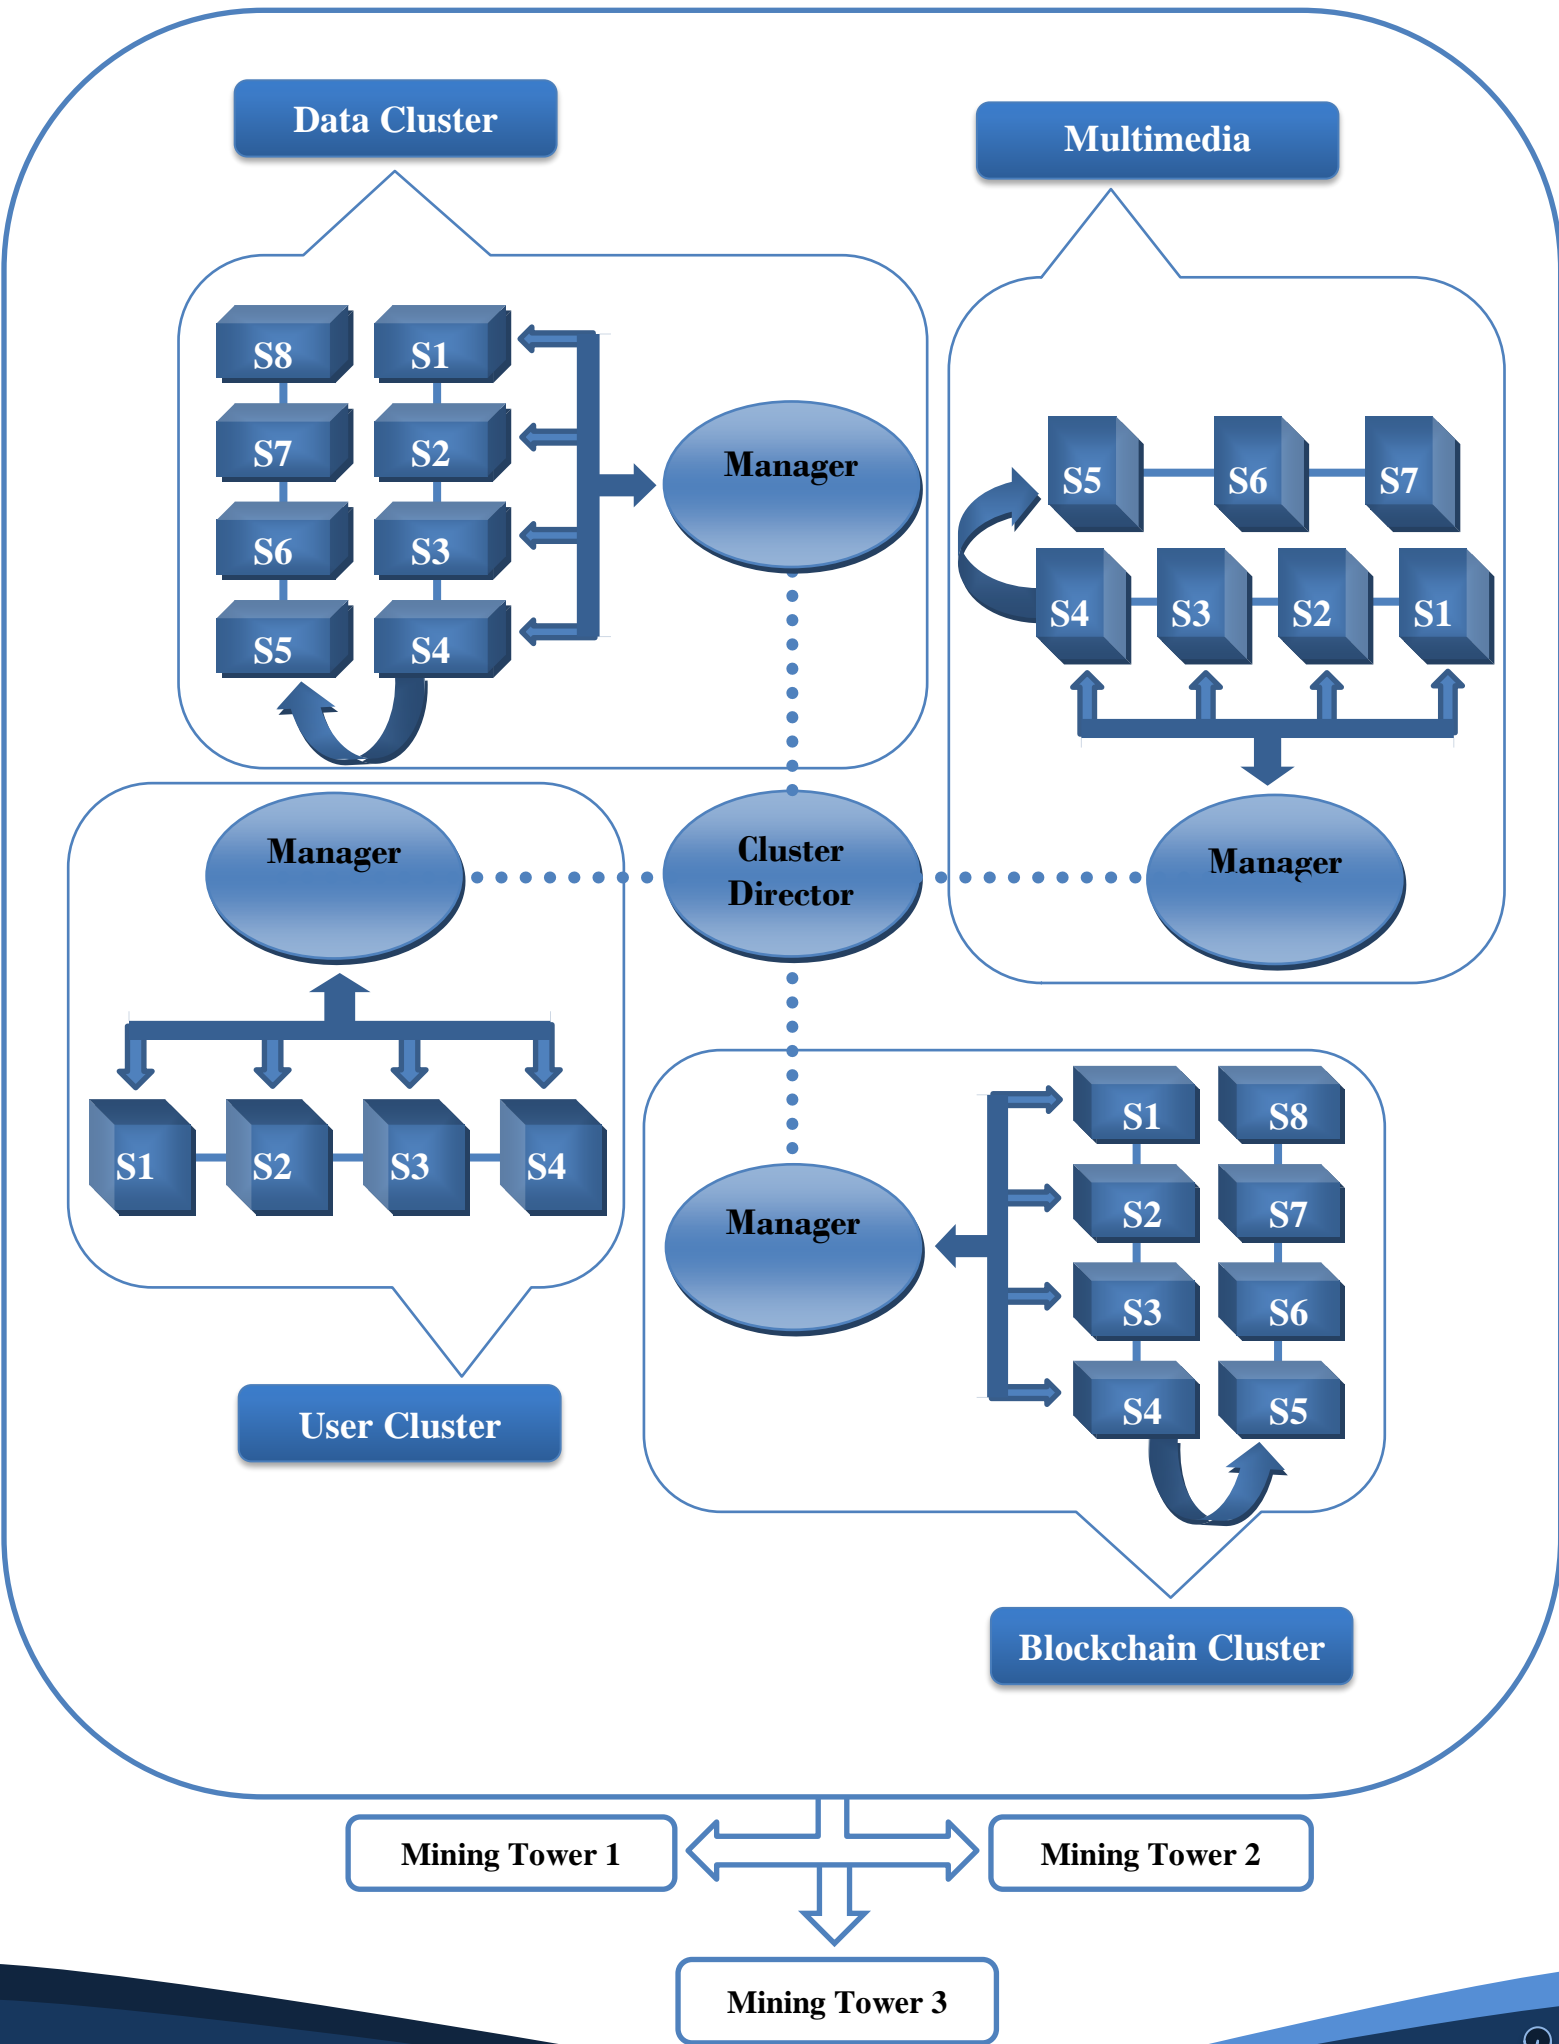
Data Cluster

S8 S1
S7 S2
S6 S3
S5 S4

Manager

Multimedia

S5 S6 S7
S4 S3 S2 S1

Manager

Manager

Cluster Director

S1 S2 S3 S4

User Cluster

Manager

S1 S8
S2 S7
S3 S6
S4 S5

Blockchain Cluster

Mining Tower 1

Mining Tower 2

Mining Tower 3